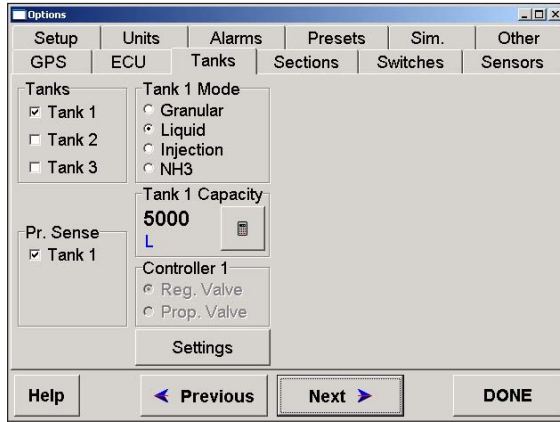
Options

Setup | Units | Alarms | Presets | Sim. | Other
GPS | ECU | Tanks | Sections | Switches | Sensors

Tanks
☑ Tank 1
☐ Tank 2
☐ Tank 3

Tank 1 Mode
○ Granular
● Liquid
○ Injection
○ NH3

Tank 1 Capacity
5000
L

Pr. Sense
☑ Tank 1

Controller 1
● Reg. Valve
○ Prop. Valve

Settings

Help
< Previous
Next >
DONE